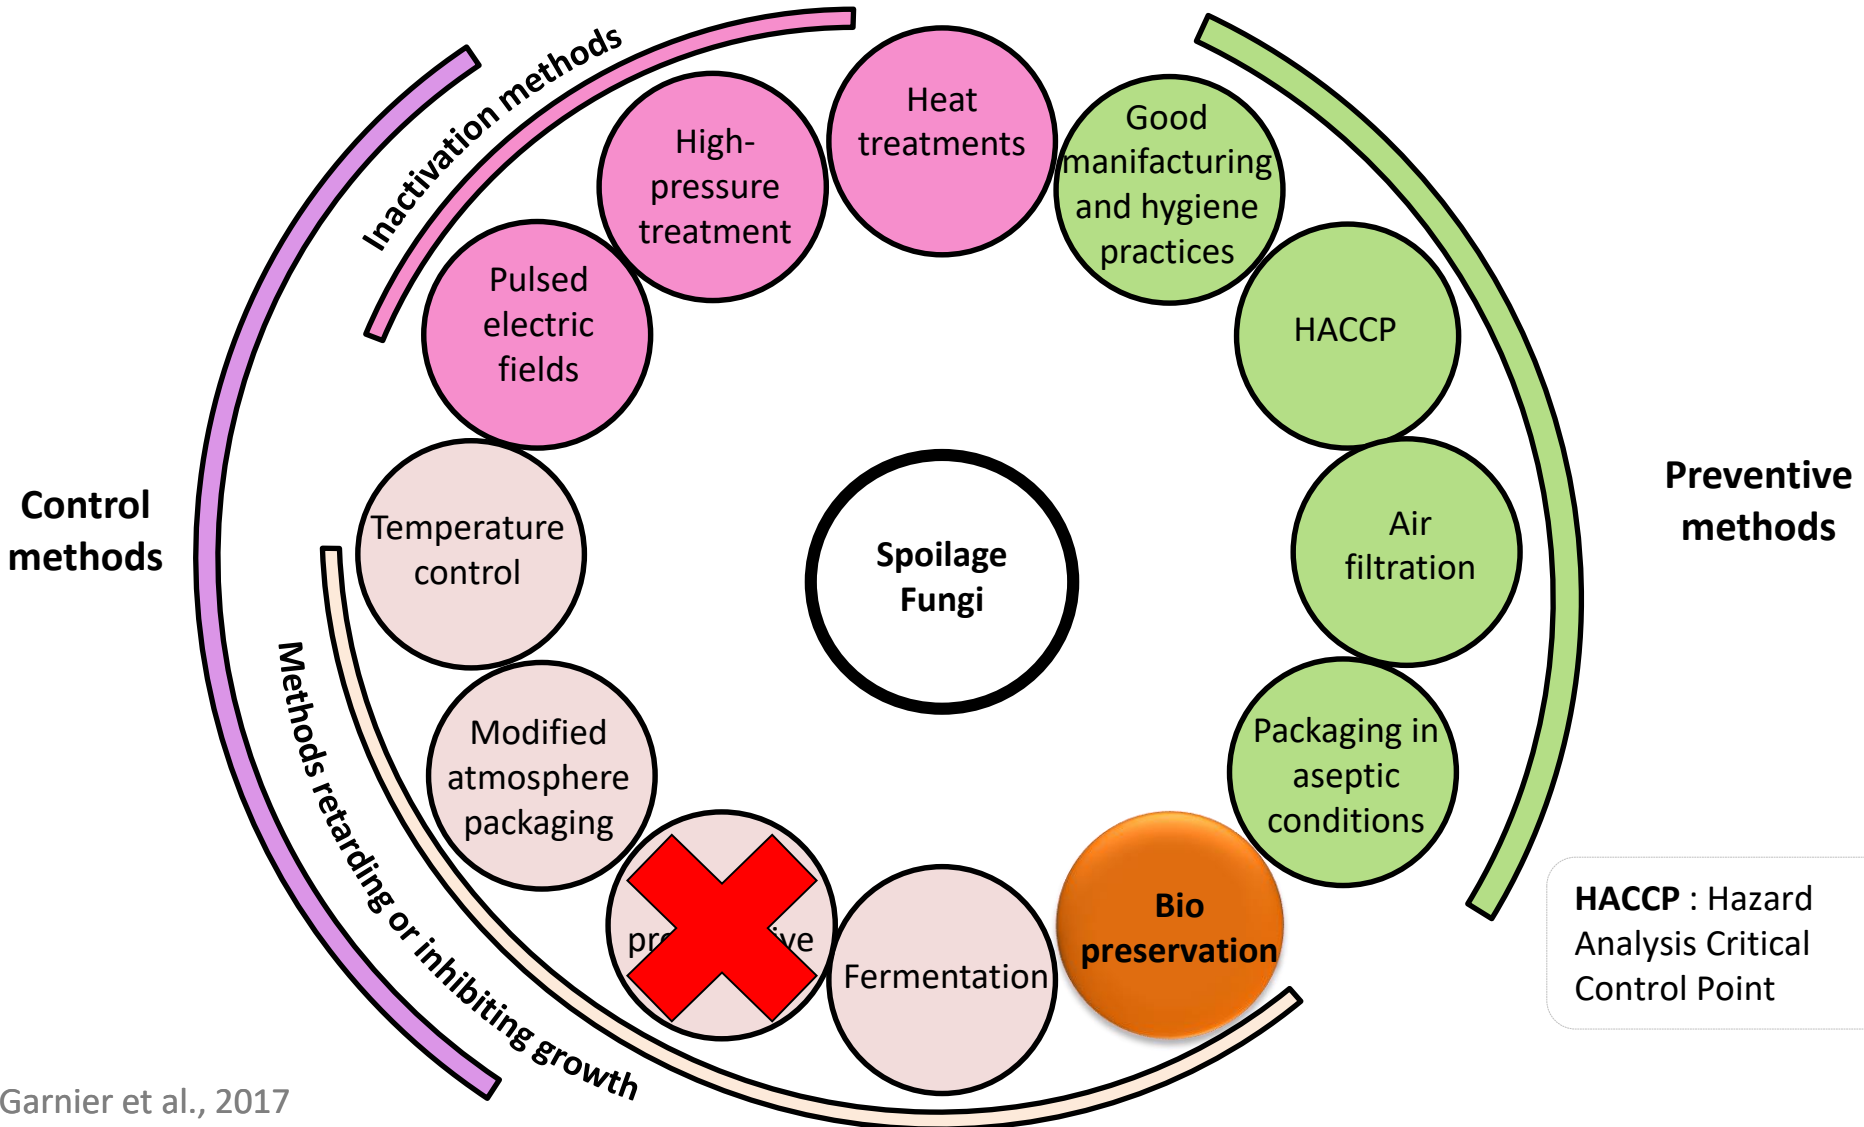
Inactivation methods

High-pressure treatment

Heat treatments

Good manifacturing and hygiene practices

HACCP

Pulsed electric fields

Control methods

Temperature control

Spoilage Fungi

Air filtration

Preventive methods

Modified atmosphere packaging

Packaging in aseptic conditions

pr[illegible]ve

Fermentation

Bio preservation

Methods retarding or inhibiting growth

HACCP : Hazard Analysis Critical Control Point

Garnier et al., 2017